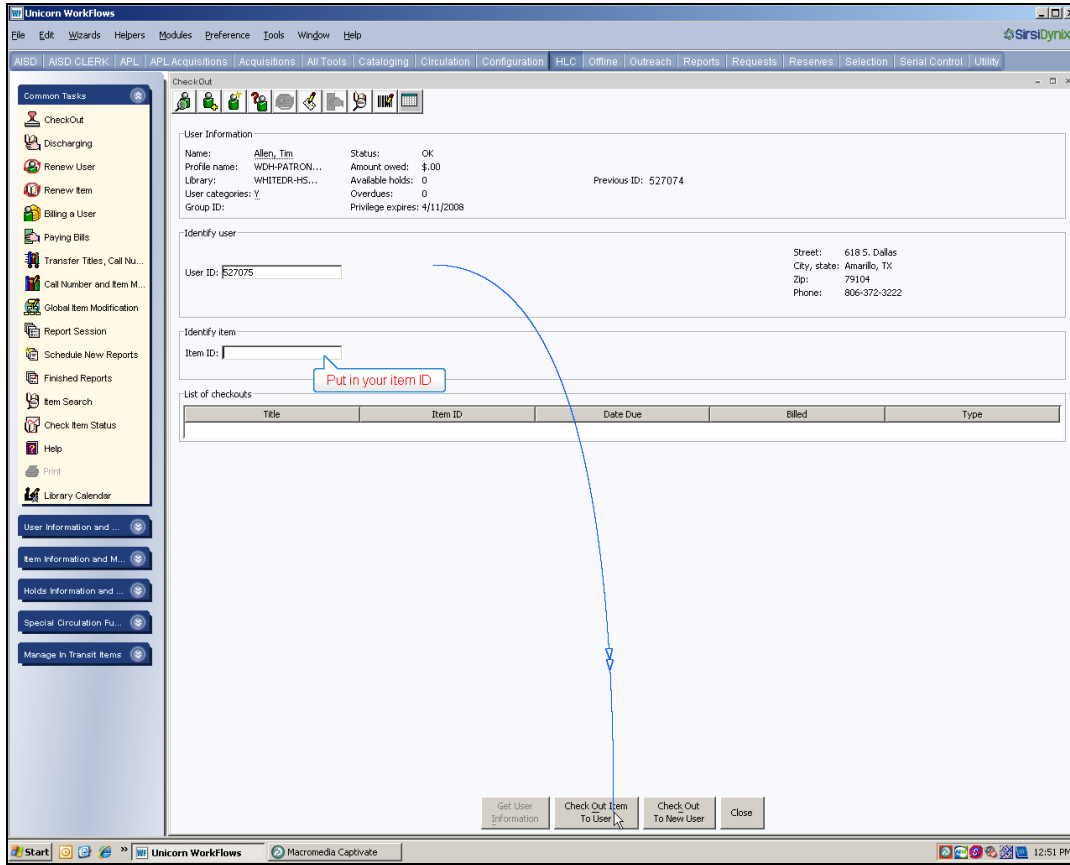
Unicorn WorkFlows

File Edit Wizards Helpers Modules Preference Tools Window Help

SirsiDynix

AISD | AISD CLERK | APL | APL Acquisitions | Acquisitions | All Tools | Cataloging | Circulation | Configuration | HLC | Offline | Outreach | Reports | Requests | Reserves | Selection | Serial Control | Utility

Common Tasks

CheckOut
Discharging
Renew User
Renew Item
Billing a User
Paying Bills
Transfer Titles, Call Nu...
Call Number and Item M...
Global Item Modification
Report Session
Schedule New Reports
Finished Reports
Item Search
Check Item Status
Help
Print
Library Calendar

User Information and ...
Item Information and M...
Holds Information and ...
Special Circulation Fu...
Manage In Transit Items

CheckOut

User Information

Name: Allen, Tim
Profile name: WDH-PATRON...
Library: WHITEDR-HS...
User categories: Y
Group ID:

Status: OK
Amount owed: $.00
Available holds: 0
Overdues: 0
Privilege expires: 4/11/2008

Previous ID: 527074

Identify user

User ID: 527075

Street: 618 S. Dallas
City, state: Amarillo, TX
Zip: 79104
Phone: 806-372-3222

Identify item

Item ID:

Put in your item ID

List of checkouts

| Title | Item ID | Date Due | Billed | Type |
|---|---|---|---|---|
| | | | | |

Get User Information
Check Out Item To User
Check Out To New User
Close

Start
Unicorn WorkFlows
Macromedia Captivate
12:51 PM